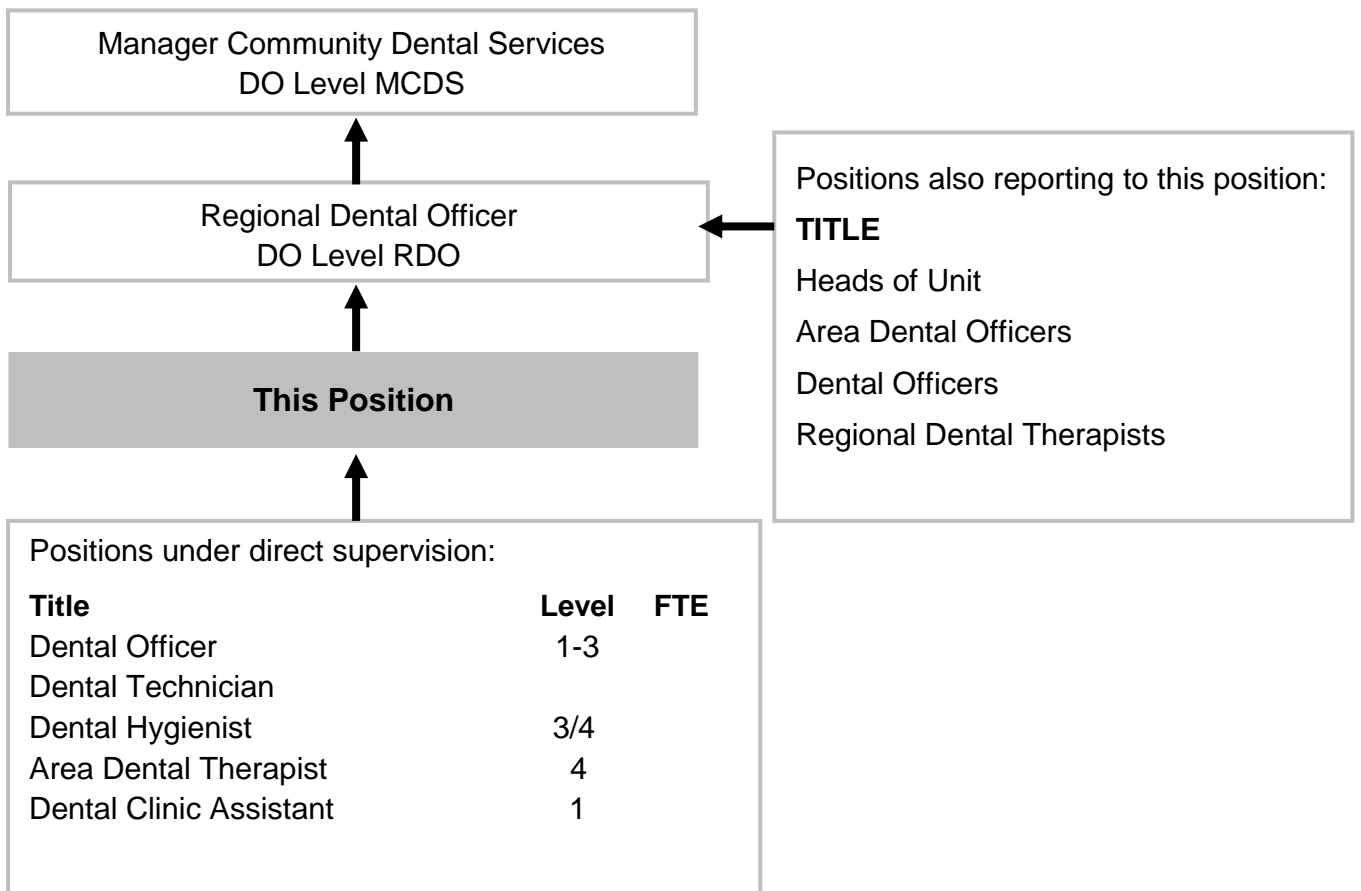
Manager Community Dental Services
DO Level MCDS

Regional Dental Officer
DO Level RDO

Positions also reporting to this position:
**TITLE**
Heads of Unit
Area Dental Officers
Dental Officers
Regional Dental Therapists

**This Position**

Positions under direct supervision:

| Title | Level | FTE |
|---|---|---|
| Dental Officer | 1-3 | |
| Dental Technician | | |
| Dental Hygienist | 3/4 | |
| Area Dental Therapist | 4 | |
| Dental Clinic Assistant | 1 | |